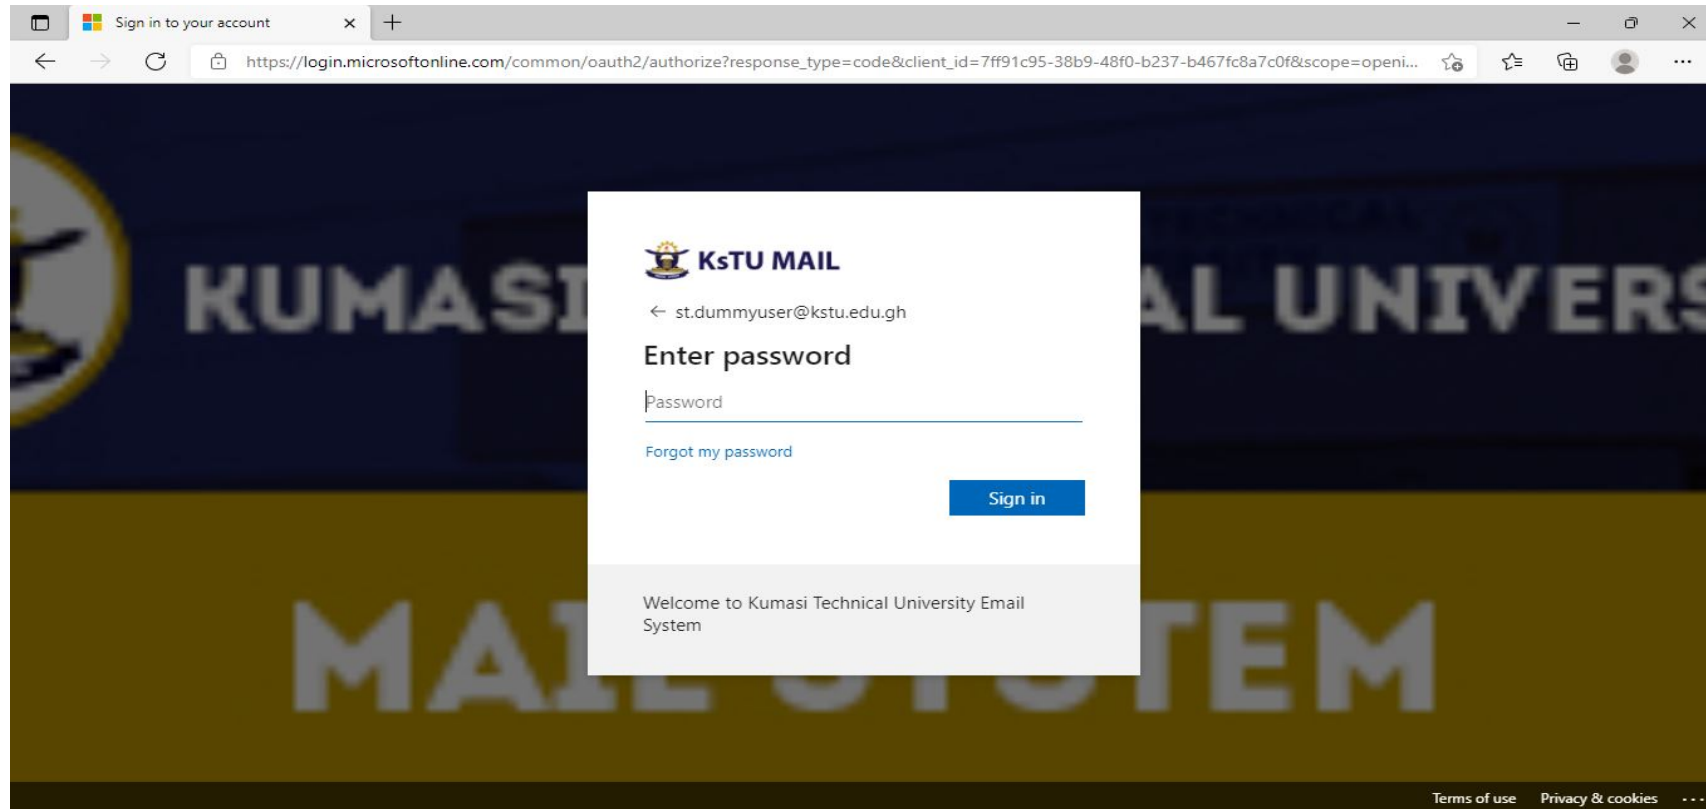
Sign in to your account

https://login.microsoftonline.com/common/oauth2/authorize?response_type=code&client_id=7ff91c95-38b9-48f0-b237-b467fc8a7c0f&scope=openi...

KUMASI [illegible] AL UNIVERS

KsTU MAIL

← st.dummyuser@kstu.edu.gh

Enter password

Password

Forgot my password

Sign in

Welcome to Kumasi Technical University Email System

MAI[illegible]TEM

Terms of use Privacy & cookies ...